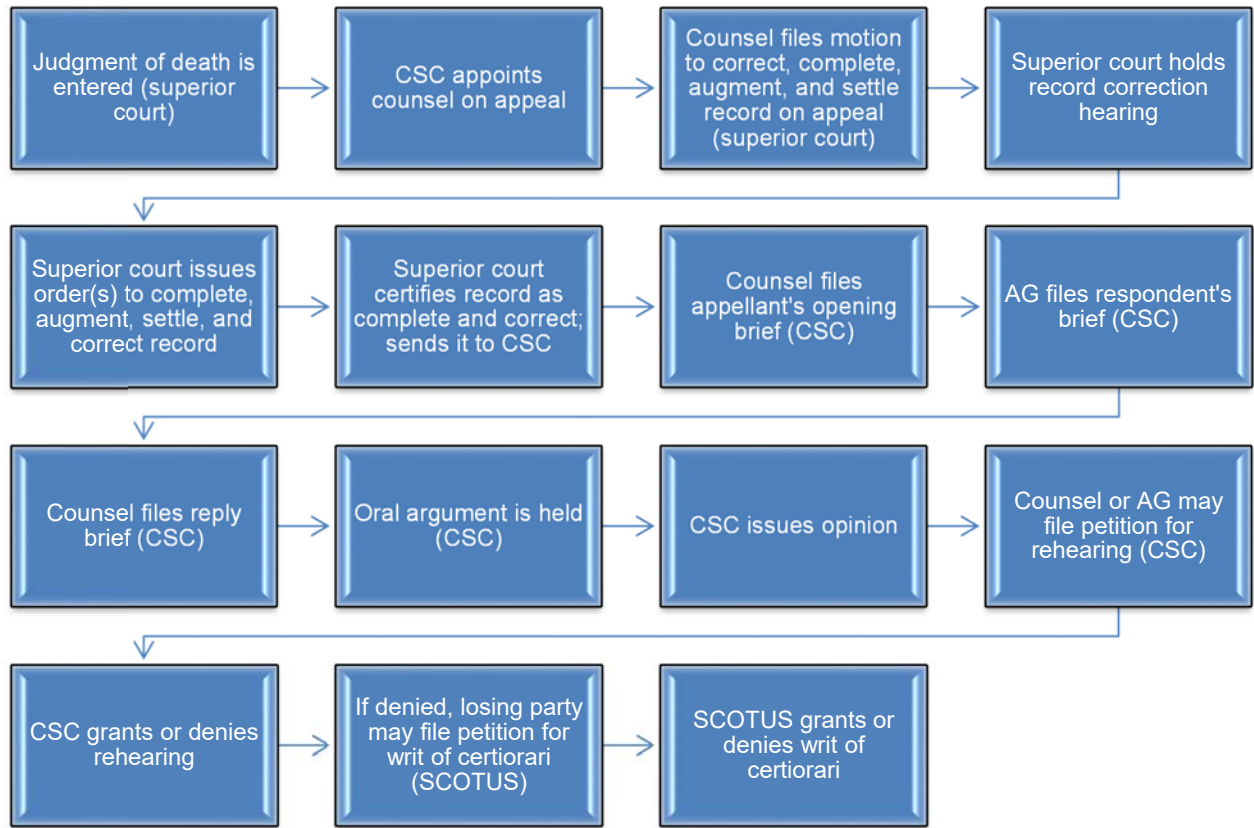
Judgment of death is entered (superior court)

CSC appoints counsel on appeal

Counsel files motion to correct, complete, augment, and settle record on appeal (superior court)

Superior court holds record correction hearing

Superior court issues order(s) to complete, augment, settle, and correct record

Superior court certifies record as complete and correct; sends it to CSC

Counsel files appellant's opening brief (CSC)

AG files respondent's brief (CSC)

Counsel files reply brief (CSC)

Oral argument is held (CSC)

CSC issues opinion

Counsel or AG may file petition for rehearing (CSC)

CSC grants or denies rehearing

If denied, losing party may file petition for writ of certiorari (SCOTUS)

SCOTUS grants or denies writ of certiorari